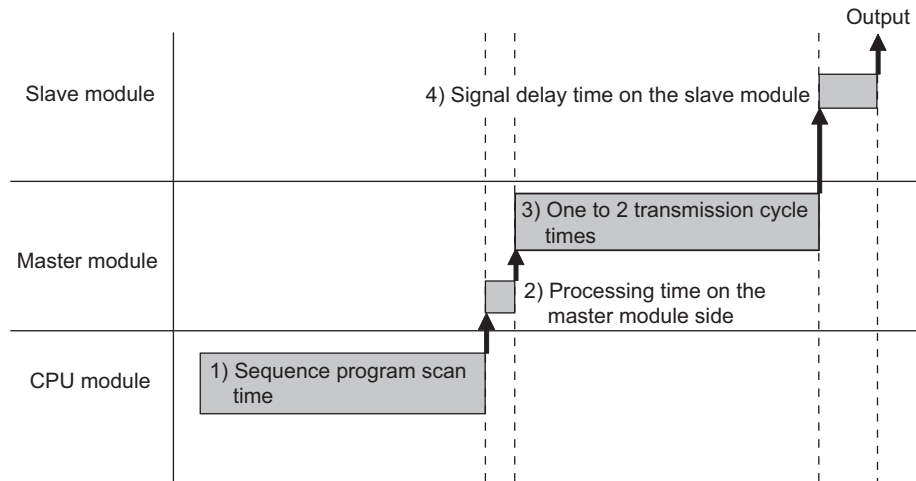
Output

Slave module

4) Signal delay time on the slave module

3) One to 2 transmission cycle times

Master module

2) Processing time on the master module side

CPU module

1) Sequence program scan time